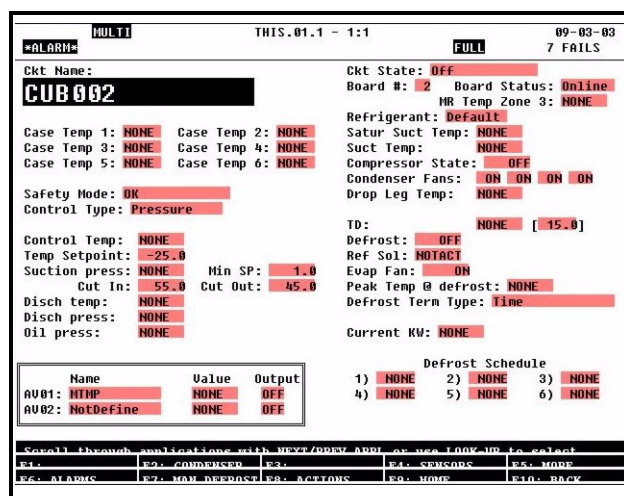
MULTI
*ALARM*
THIS.01.1 - 1:1
09-03-03
FULL
7 FAILS

Ckt Name:
CUB002

Case Temp 1: NONE Case Temp 2: NONE
Case Temp 3: NONE Case Temp 4: NONE
Case Temp 5: NONE Case Temp 6: NONE

Safety Mode: OK
Control Type: Pressure

Control Temp: NONE
Temp Setpoint: -25.0
Suction press: NONE Min SP: 1.0
Cut In: 55.0 Cut Out: 45.0
Disch temp: NONE
Disch press: NONE
Oil press: NONE

| Name | Value | Output |
|---|---|---|
| AV01: HTMP | NONE | OFF |
| AV02: NotDefine | NONE | OFF |

Ckt State: Off
Board #: 2 Board Status: Online
MR Temp Zone 3: NONE
Refrigerant: Default
Satur Suct Temp: NONE
Suct Temp: NONE
Compressor State: OFF
Condenser Fans: ON ON ON ON
Drop Leg Temp: NONE

TD: NONE [ 15.0]
Defrost: OFF
Ref Sol: NOTACT
Evap Fan: ON
Peak Temp @ defrost: NONE
Defrost Term Type: Time

Current KW: NONE

Defrost Schedule
1) NONE 2) NONE 3) NONE
4) NONE 5) NONE 6) NONE

Scroll through applications with NEXT/PREV APPL or use LOOK-UP to select
F1: F2: CONDENSER F3: F4: SENSORS F5: MORE
F6: ALARMS F7: MAN DEFROST F8: ACTIONS F9: HOME F10: BACK